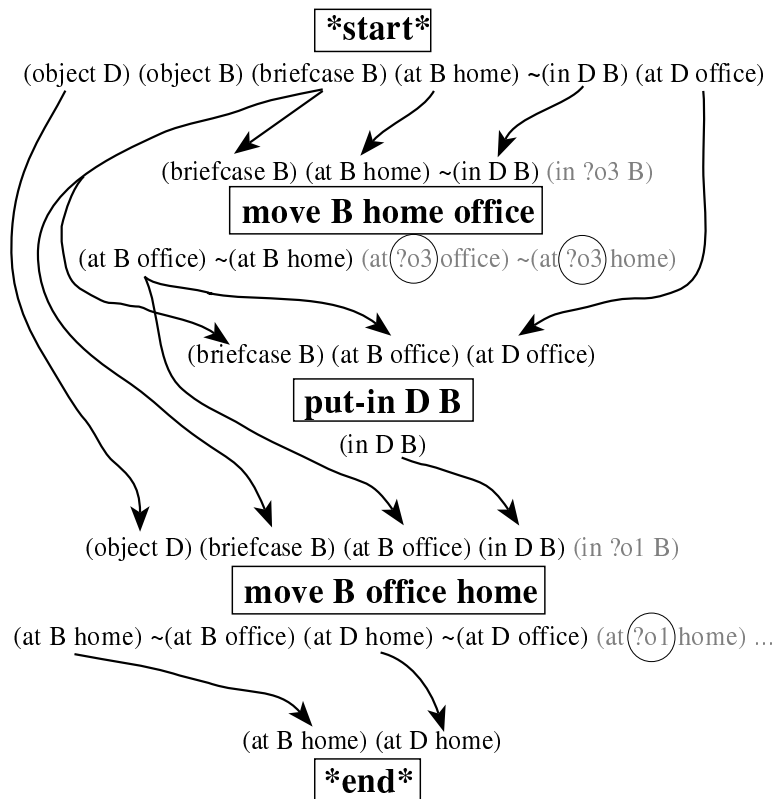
*start*

(object D) (object B) (briefcase B) (at B home) ~(in D B) (at D office)

(briefcase B) (at B home) ~(in D B) (in ?o3 B)

move B home office

(at B office) ~(at B home) (at ?o3 office) ~(at ?o3 home)

(briefcase B) (at B office) (at D office)

put-in D B

(in D B)

(object D) (briefcase B) (at B office) (in D B) (in ?o1 B)

move B office home

(at B home) ~(at B office) (at D home) ~(at D office) (at ?o1 home) ...

(at B home) (at D home)

*end*